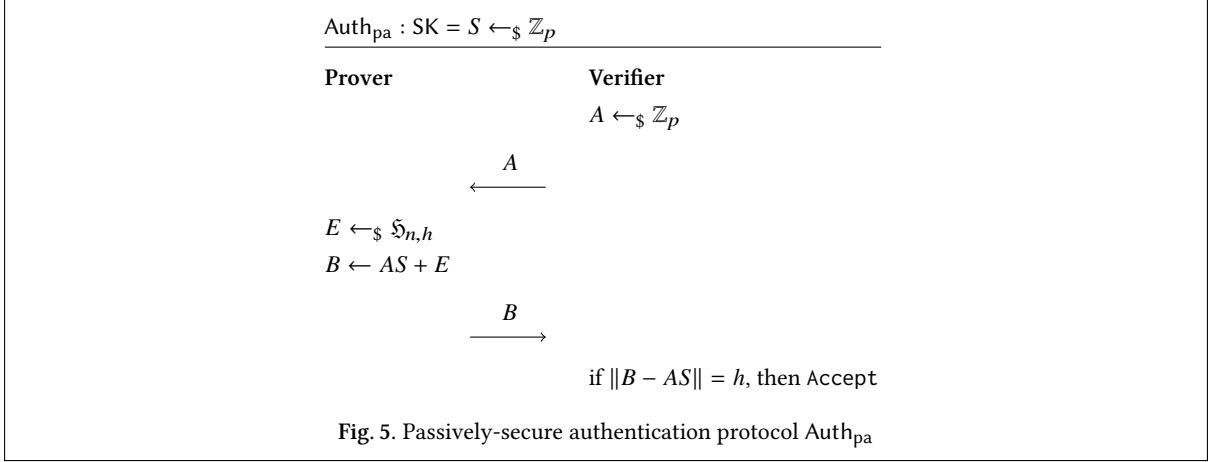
$\mathsf{Auth}_{\mathsf{pa}} : \mathsf{SK} = S \leftarrow_{\$} \mathbb{Z}_p$

**Prover** **Verifier**

$A \leftarrow_{\$} \mathbb{Z}_p$

$\xleftarrow{A}$

$E \leftarrow_{\$} \mathfrak{H}_{n,h}$

$B \leftarrow AS + E$

$\xrightarrow{B}$

if $\|B - AS\| = h$, then $\mathtt{Accept}$

**Fig. 5**. Passively-secure authentication protocol $\mathsf{Auth}_{\mathsf{pa}}$